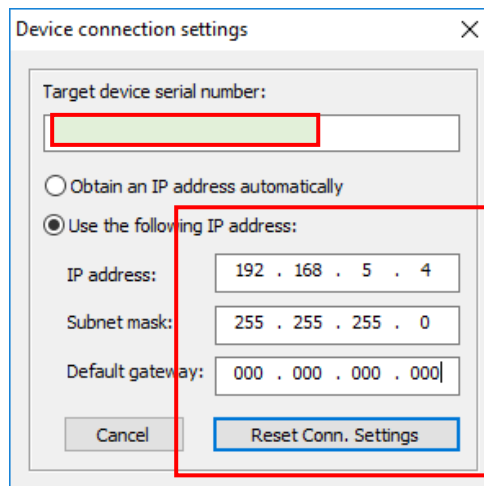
Device connection settings

Target device serial number:

Obtain an IP address automatically

Use the following IP address:

IP address: 192 . 168 . 5 . 4

Subnet mask: 255 . 255 . 255 . 0

Default gateway: 000 . 000 . 000 . 000

Cancel

Reset Conn. Settings